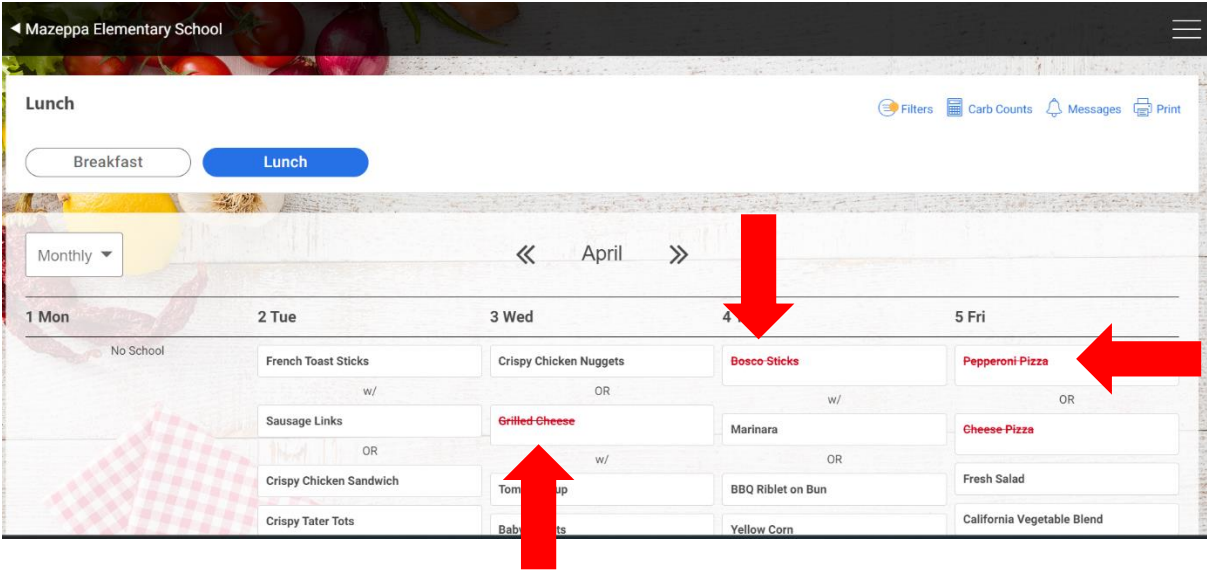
◀ Mazeppa Elementary School

Lunch

Filters Carb Counts Messages Print

Breakfast Lunch

Monthly

« April »

1 Mon
No School

2 Tue
French Toast Sticks
w/
Sausage Links
OR
Crispy Chicken Sandwich
Crispy Tater Tots

3 Wed
Crispy Chicken Nuggets
OR
~~Grilled Cheese~~
w/
Tom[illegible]up
Baby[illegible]ts

4 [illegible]
~~Bosco Sticks~~
w/
Marinara
OR
BBQ Riblet on Bun
Yellow Corn

5 Fri
~~Pepperoni Pizza~~
OR
~~Cheese Pizza~~
Fresh Salad
California Vegetable Blend